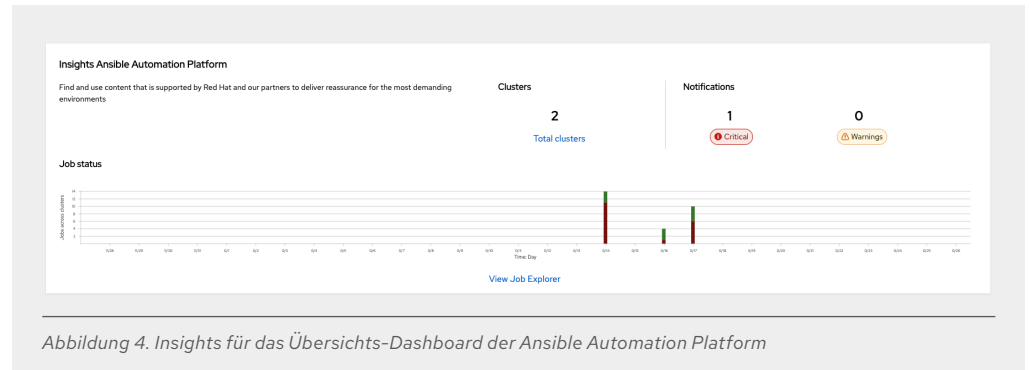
Insights Ansible Automation Platform

Find and use content that is supported by Red Hat and our partners to deliver reassurance for the most demanding environments

Clusters

2

Total clusters

Notifications

1

Critical

0

Warnings

Job status

Jobs across clusters

Time: Day

View Job Explorer

Abbildung 4. Insights für das Übersichts-Dashboard der Ansible Automation Platform